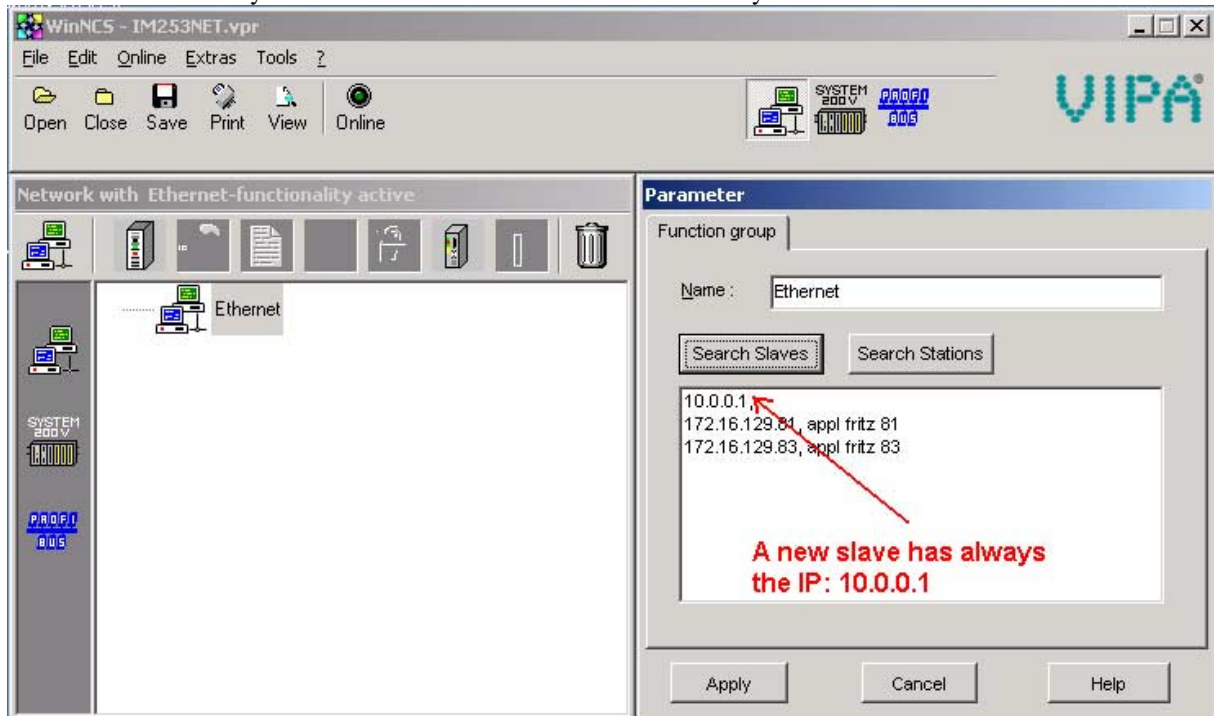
WinNCS - IM253NET.vpr

File Edit Online Extras Tools ?

Open Close Save Print View Online

SYSTEM 200V PROFI BUS

VIPA

Network with Ethernet-functionality active

Ethernet

SYSTEM 200V

PROFI BUS

Parameter

Function group

Name : Ethernet

Search Slaves Search Stations

10.0.0.1,
172.16.129.81, appl fritz 81
172.16.129.83, appl fritz 83

A new slave has always the IP: 10.0.0.1

Apply Cancel Help